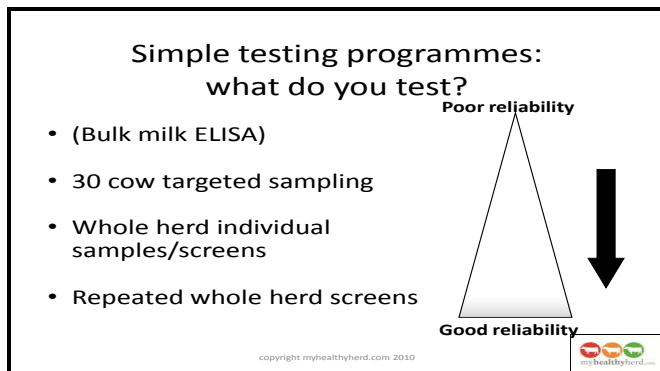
Simple testing programmes: what do you test?

Poor reliability

- (Bulk milk ELISA)
- 30 cow targeted sampling
- Whole herd individual samples/screens
- Repeated whole herd screens

Good reliability

copyright myhealthyherd.com 2010

myhealthyherd.com